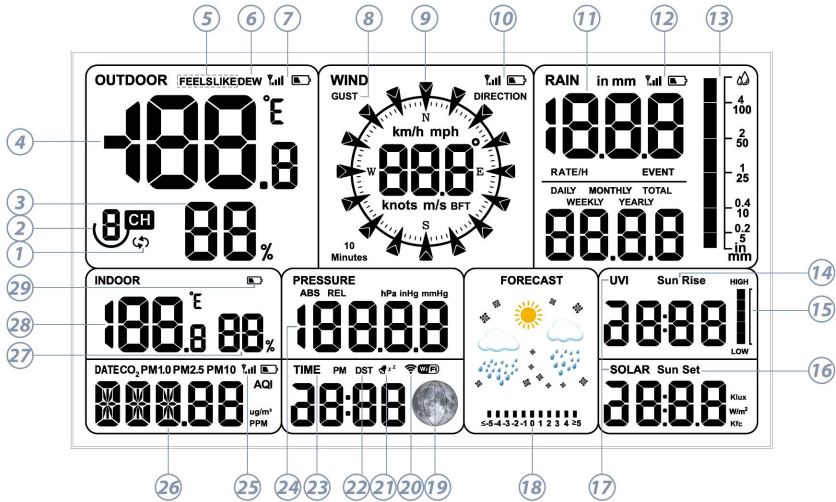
5 6 7 8 9 10 11 12 13

OUTDOOR FEELSLIKE DEW

-188.8 °C °F

88 %

8 CH

WIND
GUST
N
km/h mph
888 °
W E
knots m/s BFT
S
10 Minutes
DIRECTION

RAIN in mm
1888
RATE/H EVENT
DAILY MONTHLY TOTAL
WEEKLY YEARLY
8888

4 100
2 50
1 25
0.4 10
0.2 5
in mm

4 3 2 1

INDOOR
188.8 °C °F 88 %

PRESSURE
ABS REL hPa inHg mmHg
18888

FORECAST

UVI Sun Rise HIGH
28:88
LOW

14 15

29 28 27

DATE CO$_2$ PM1.0 PM2.5 PM10 AQI
888.88
ug/m³ PPM

TIME PM DST
28:88
WiFi

≤-5 -4 -3 -2 -1 0 1 2 3 4 ≥5

SOLAR Sun Set
28:88
Klux W/m² Kfc

16

26 25 24 23 22 21 20 19 18 17